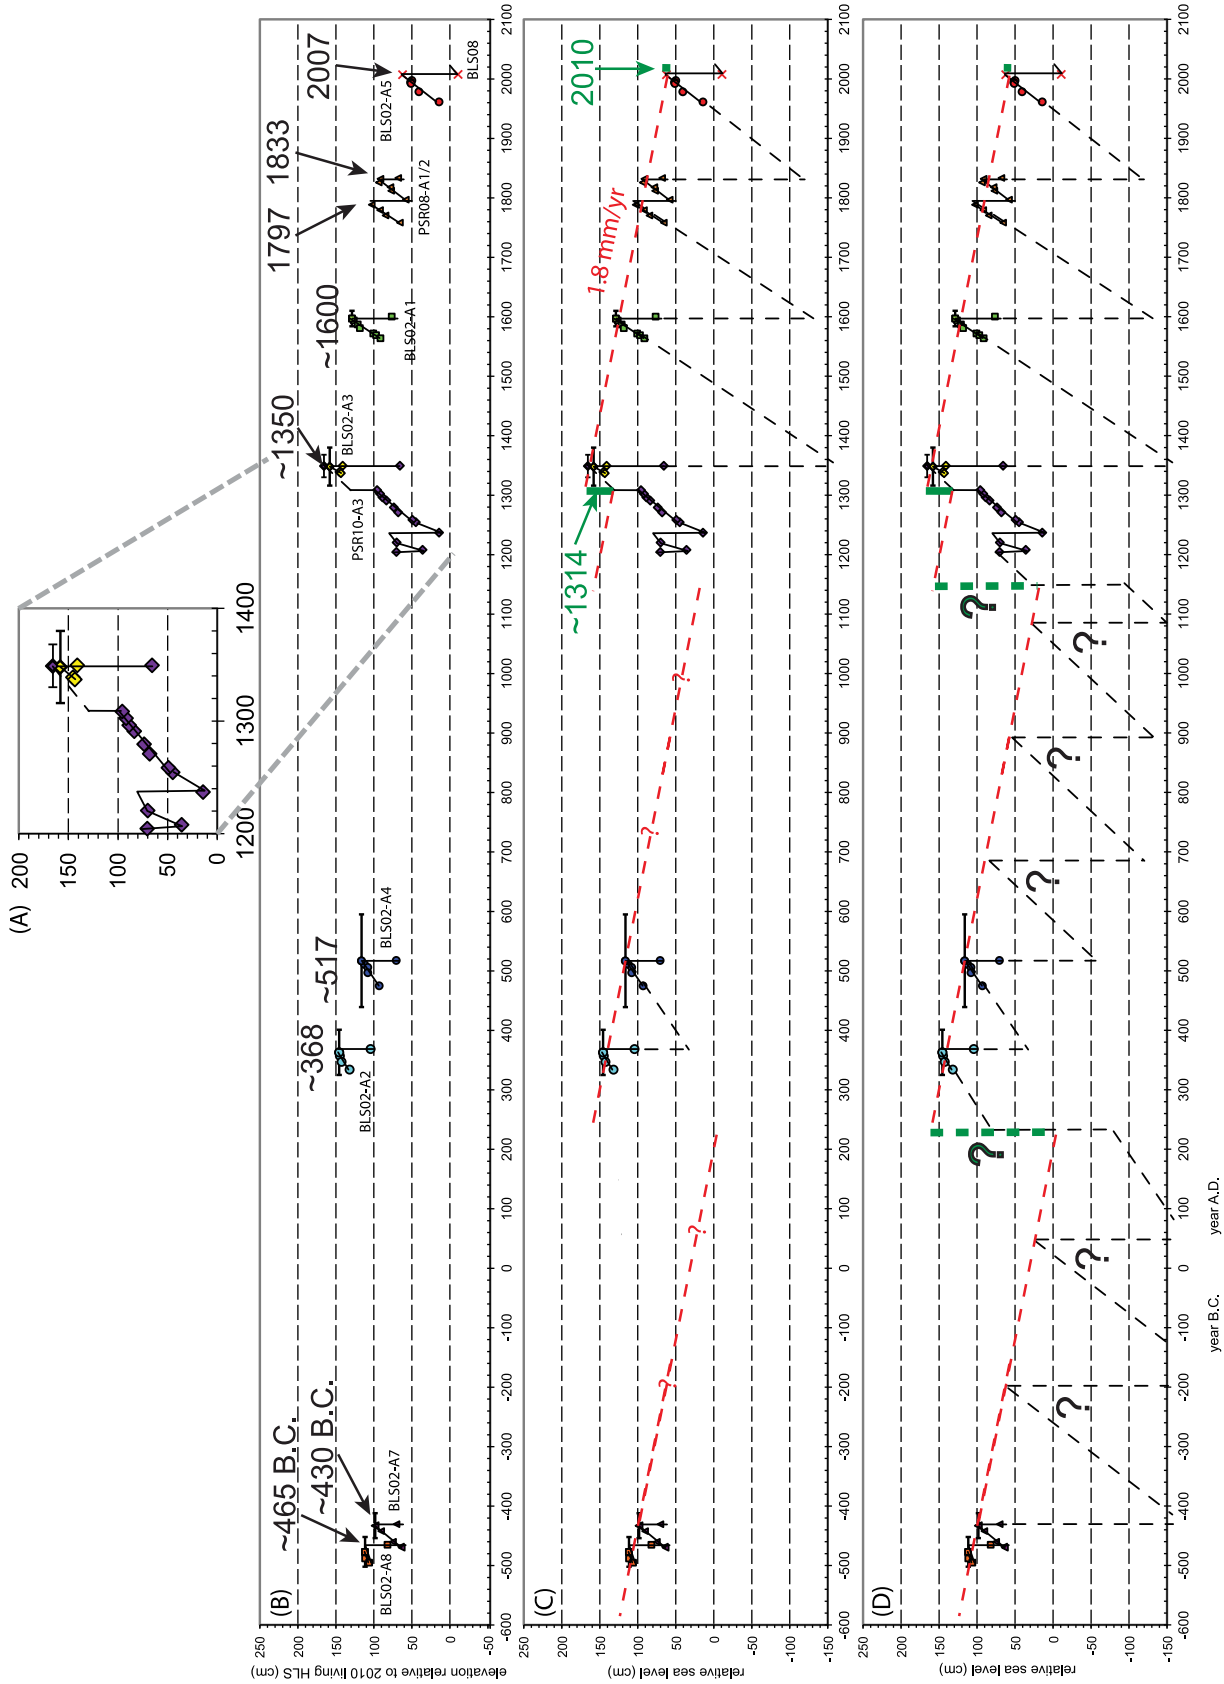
(A)

200
150
100
50
0
1200
1300
1400

(B)

~465 B.C.
~430 B.C.
BLS02-A8
BLS02-A7
~368
BLS02-A2
~517
BLS02-A4
PSR10-A3
BLS02-A3
~1350
~1600
BLS02-A1
1797
1833
PSR08-A1/2
BLS02-A5
2007
BLS08

elevation relative to 2010 living HLS (cm)
250
200
150
100
50
0
-50

(C)

1.8mm/yr
2010
~1314
?
?
?
?

relative sea level (cm)
250
200
150
100
50
0
-50
-100
-150

(D)

?
?
?
?
?
?
?
?

relative sea level (cm)
250
200
150
100
50
0
-50
-100
-150

-600 -500 -400 -300 -200 -100 0 100 200 300 400 500 600 700 800 900 1000 1100 1200 1300 1400 1500 1600 1700 1800 1900 2000 2100

year B.C.
year A.D.